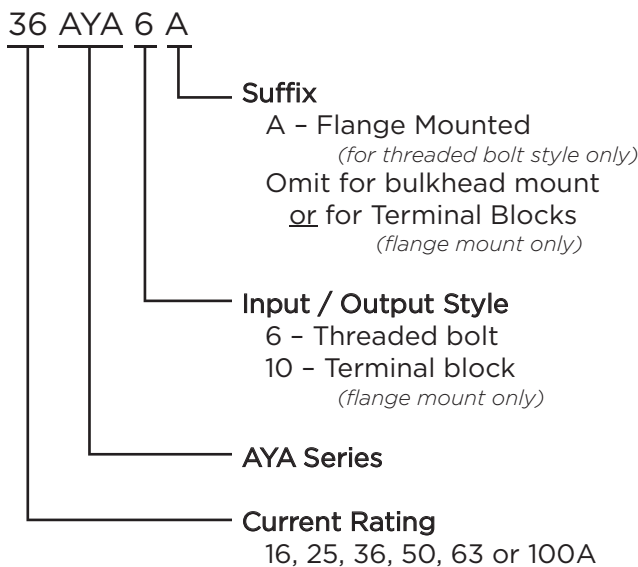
36 AYA 6 A

Suffix
A – Flange Mounted
(for threaded bolt style only)
Omit for bulkhead mount
or for Terminal Blocks
(flange mount only)

Input / Output Style
6 – Threaded bolt
10 – Terminal block
(flange mount only)

AYA Series

Current Rating
16, 25, 36, 50, 63 or 100A